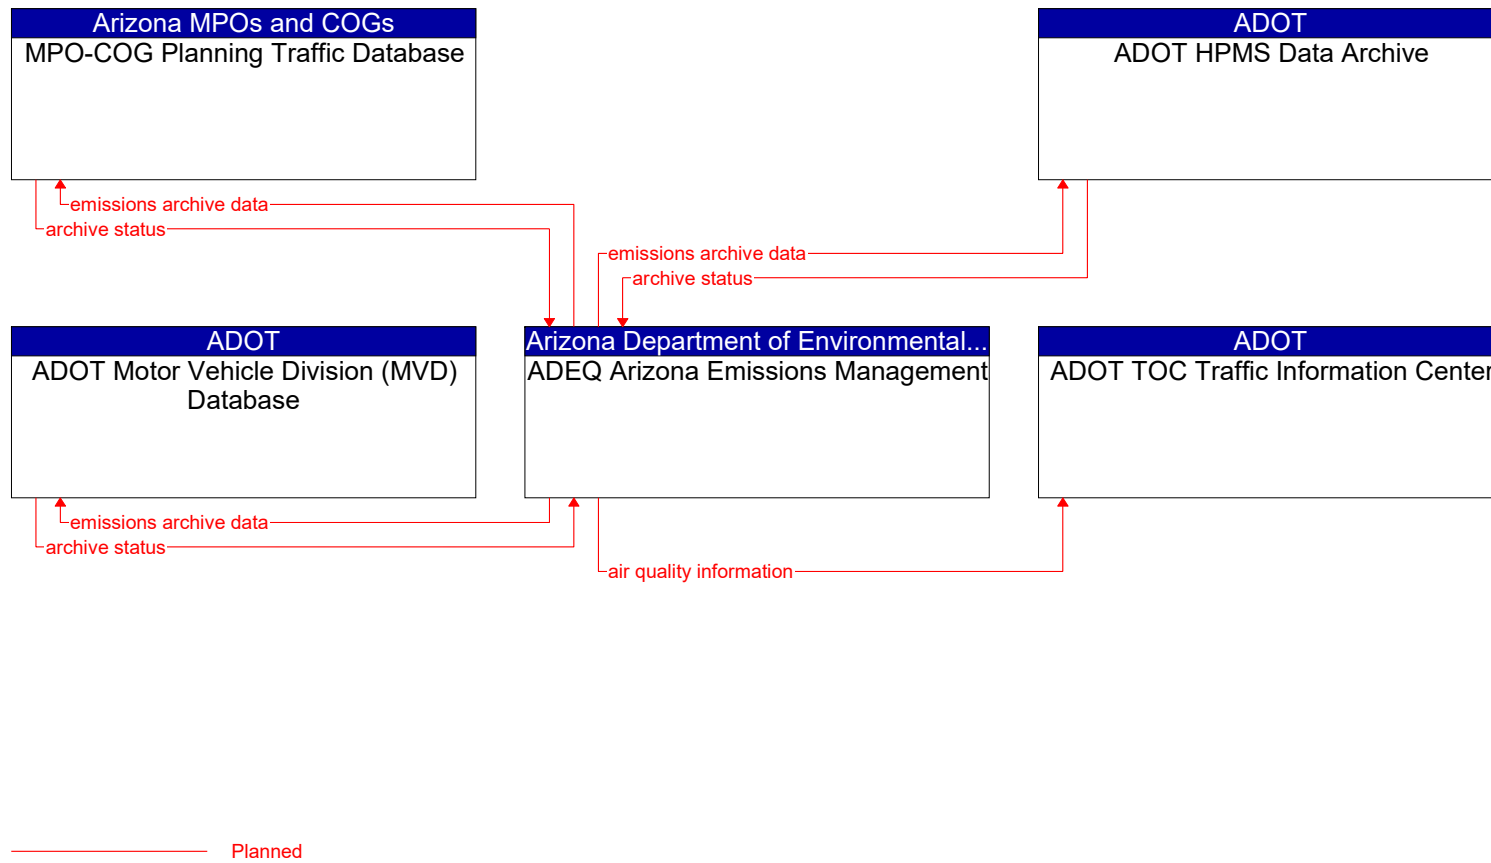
Arizona MPOs and COGs
MPO-COG Planning Traffic Database

ADOT
ADOT HPMS Data Archive

emissions archive data
archive status

emissions archive data
archive status

ADOT
ADOT Motor Vehicle Division (MVD) Database

Arizona Department of Environmental...
ADEQ Arizona Emissions Management

ADOT
ADOT TOC Traffic Information Center

emissions archive data
archive status

air quality information

Planned